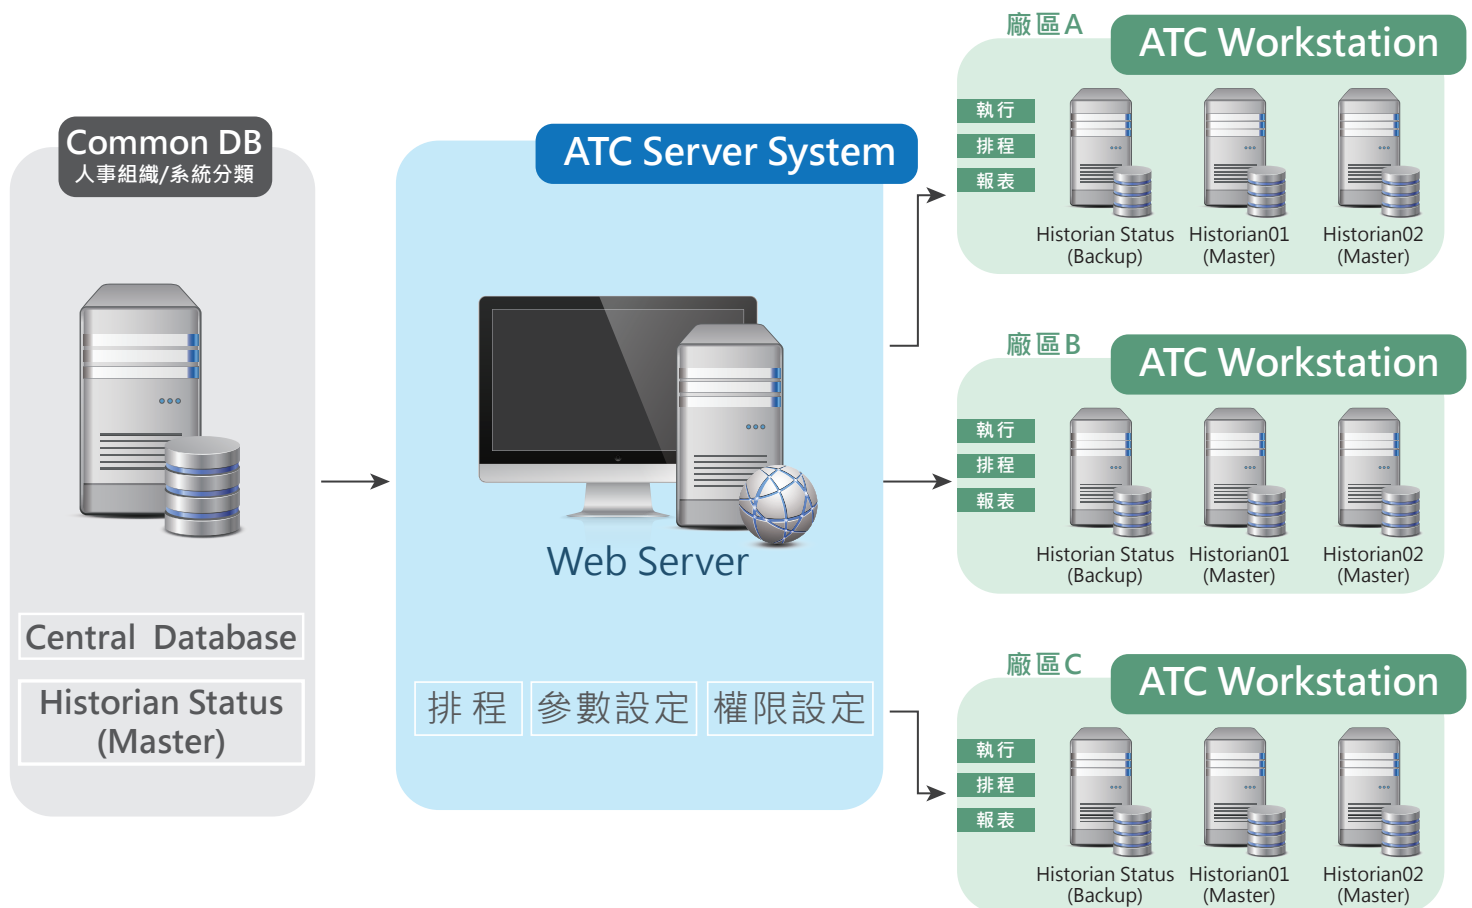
Common DB
人事組織/系統分類

Central Database

Historian Status (Master)

ATC Server System

Web Server

排 程
參數設定
權限設定

廠區A
ATC Workstation
執行
排程
報表
Historian Status (Backup)
Historian01 (Master)
Historian02 (Master)

廠區B
ATC Workstation
執行
排程
報表
Historian Status (Backup)
Historian01 (Master)
Historian02 (Master)

廠區C
ATC Workstation
執行
排程
報表
Historian Status (Backup)
Historian01 (Master)
Historian02 (Master)